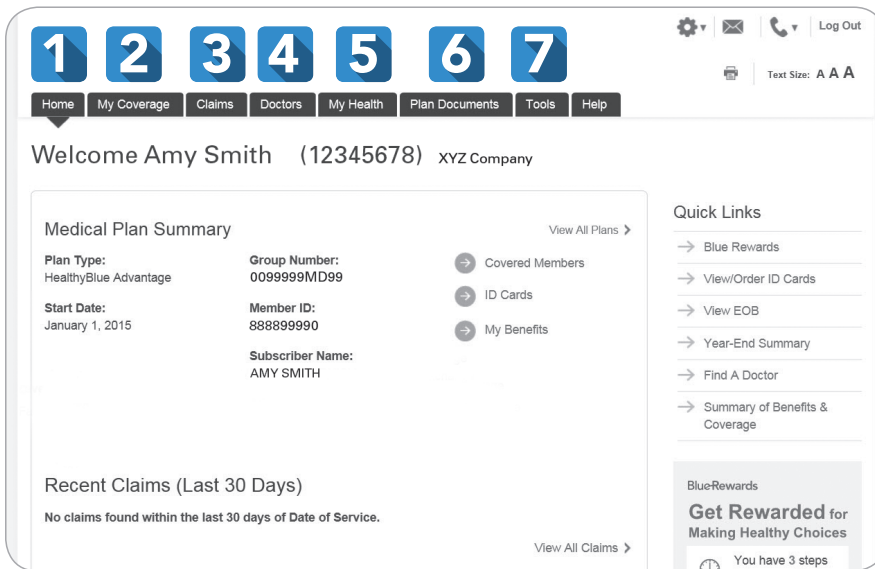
1 2 3 4 5 6 7

Log Out

Text Size: A A A

Home | My Coverage | Claims | Doctors | My Health | Plan Documents | Tools | Help

Welcome Amy Smith (12345678) XYZ Company

Medical Plan Summary

View All Plans >

Plan Type:
HealthyBlue Advantage

Start Date:
January 1, 2015

Group Number:
0099999MD99

Member ID:
888899990

Subscriber Name:
AMY SMITH

Covered Members

ID Cards

My Benefits

Recent Claims (Last 30 Days)

No claims found within the last 30 days of Date of Service.

View All Claims >

Quick Links

Blue Rewards

View/Order ID Cards

View EOB

Year-End Summary

Find A Doctor

Summary of Benefits & Coverage

BlueRewards

Get Rewarded for Making Healthy Choices

You have 3 steps